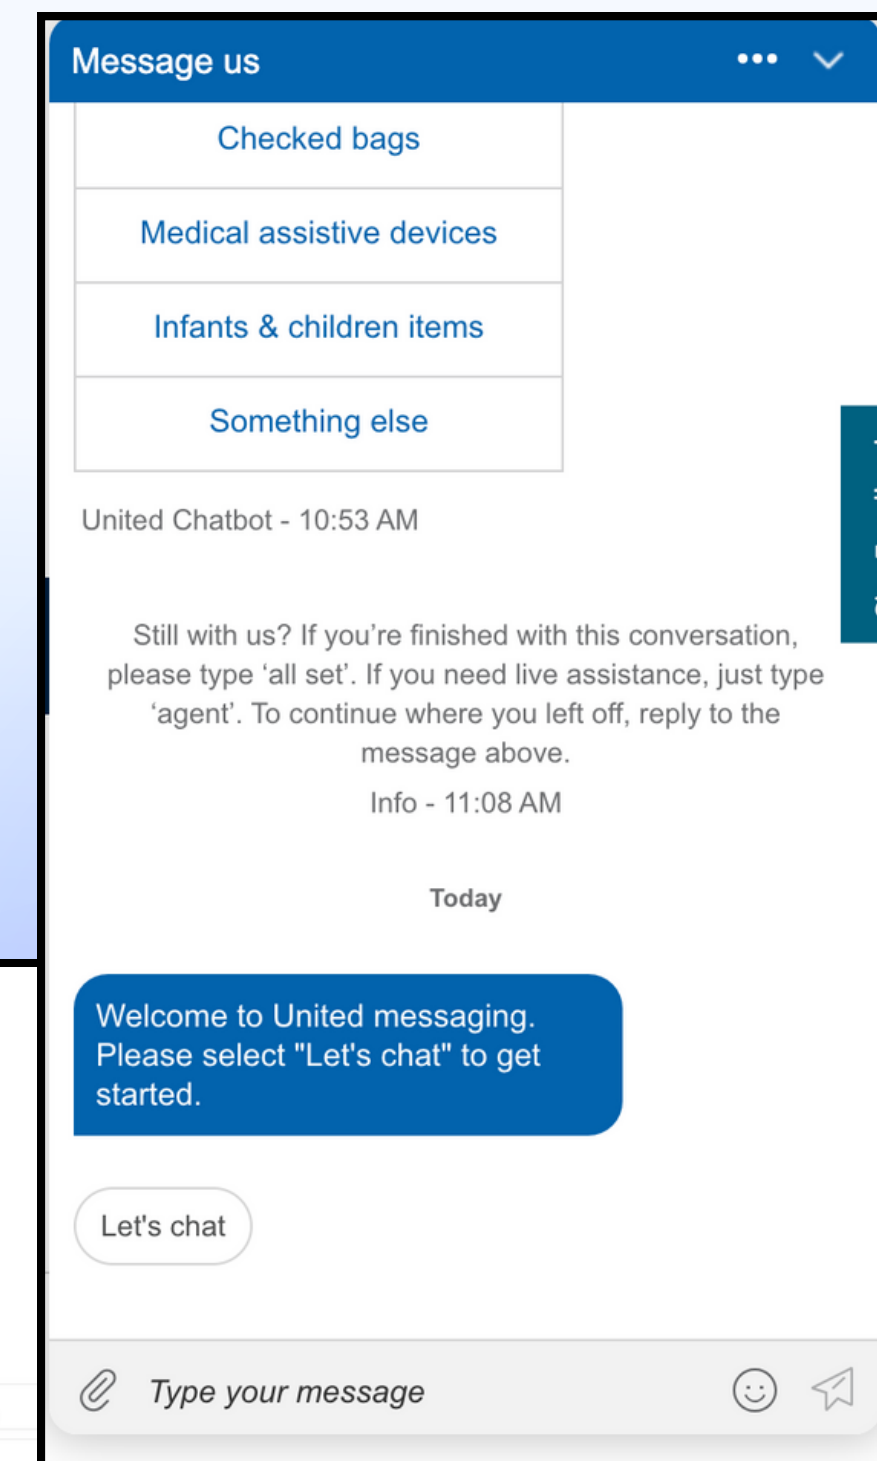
Message us

Checked bags

Medical assistive devices

Infants & children items

Something else

United Chatbot - 10:53 AM

Still with us? If you're finished with this conversation, please type 'all set'. If you need live assistance, just type 'agent'. To continue where you left off, reply to the message above.

Info - 11:08 AM

Today

Welcome to United messaging. Please select "Let's chat" to get started.

Let's chat

Type your message